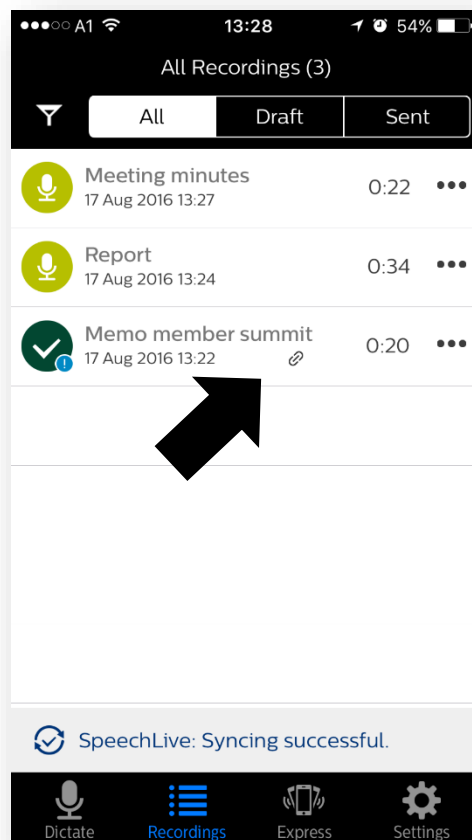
●●●○○ A1 13:28 54%

All Recordings (3)

All Draft Sent

Meeting minutes
17 Aug 2016 13:27
0:22 •••

Report
17 Aug 2016 13:24
0:34 •••

Memo member summit
17 Aug 2016 13:22
0:20 •••

SpeechLive: Syncing successful.

Dictate Recordings Express Settings